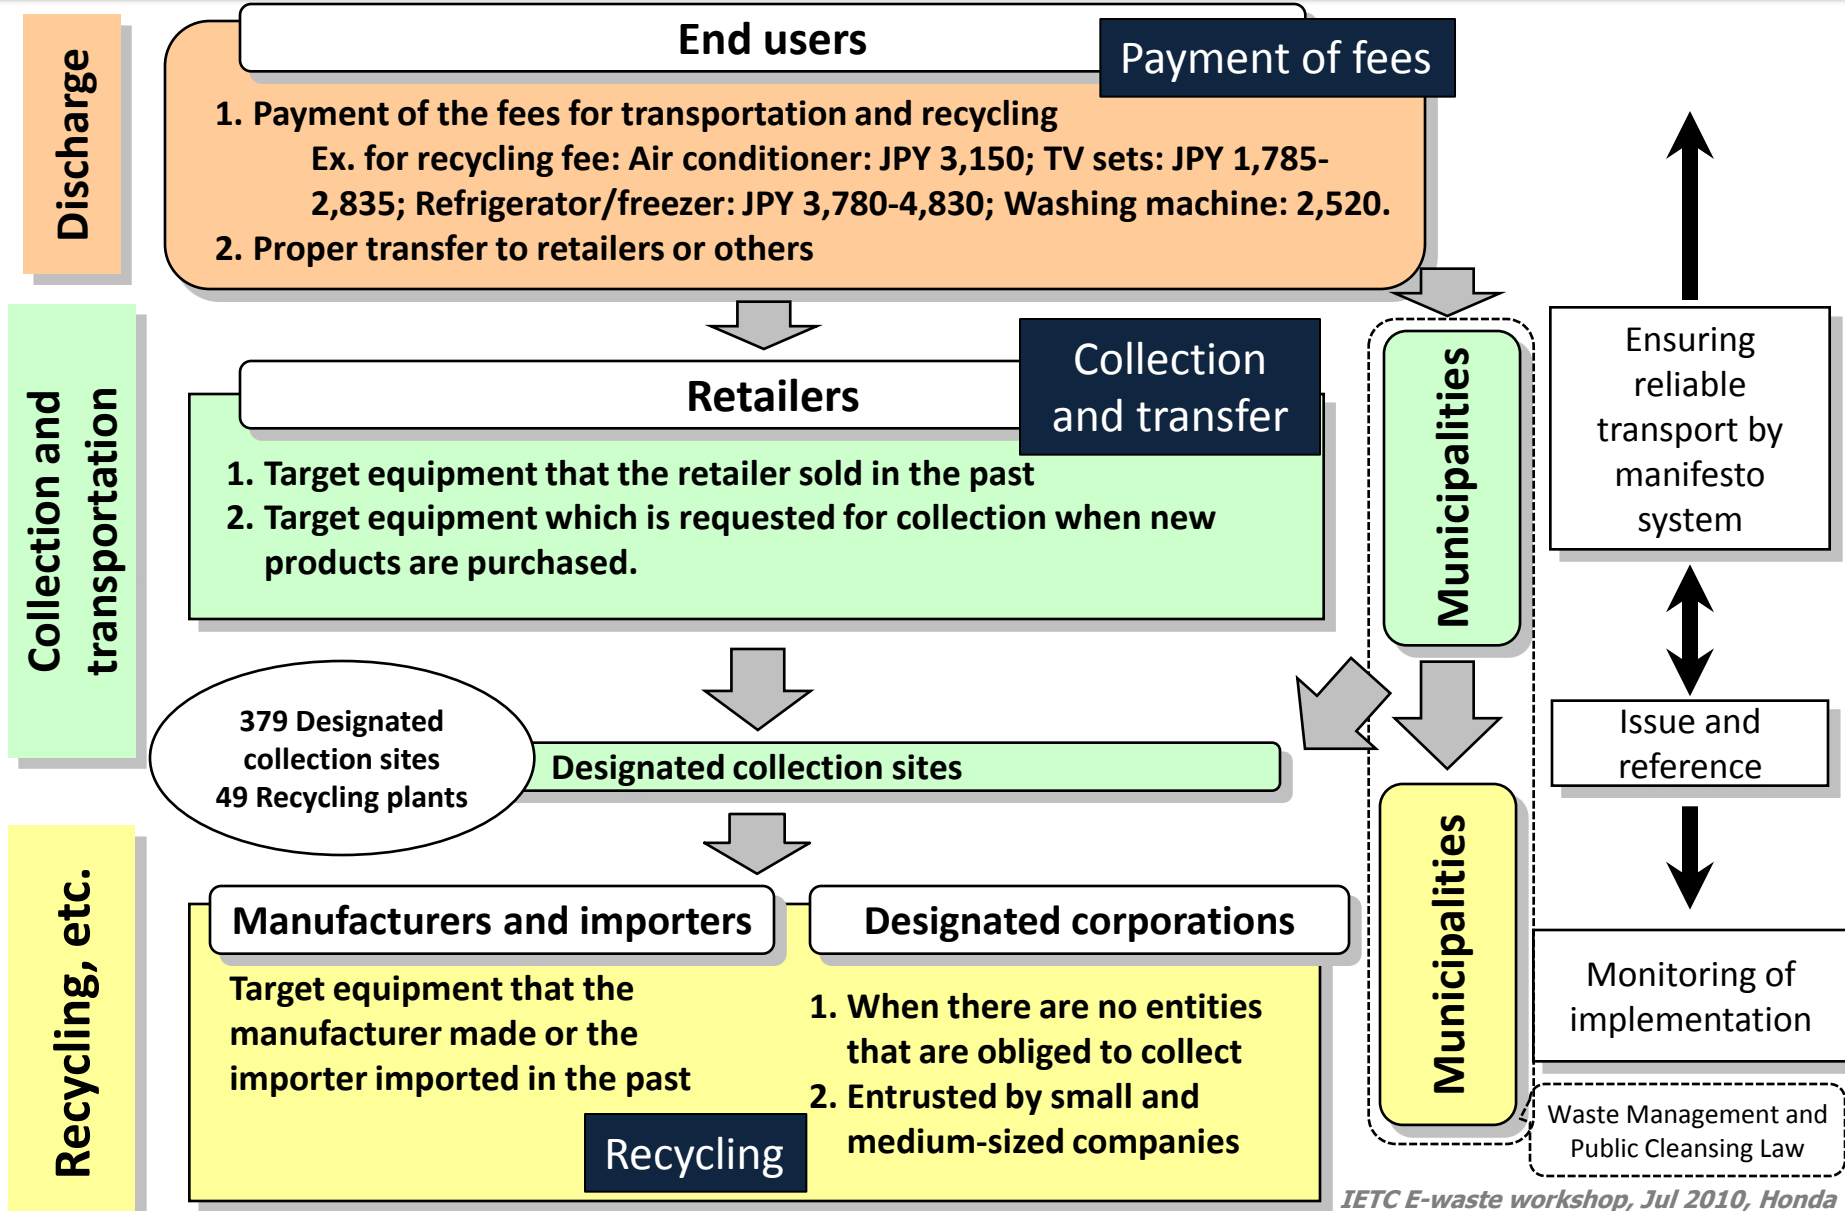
Discharge

End users

Payment of fees

1. Payment of the fees for transportation and recycling
Ex. for recycling fee: Air conditioner: JPY 3,150; TV sets: JPY 1,785-2,835; Refrigerator/freezer: JPY 3,780-4,830; Washing machine: 2,520.
2. Proper transfer to retailers or others

Collection and transportation

Retailers

Collection and transfer

1. Target equipment that the retailer sold in the past
2. Target equipment which is requested for collection when new products are purchased.

Municipalities

Ensuring reliable transport by manifesto system

Issue and reference

379 Designated collection sites
49 Recycling plants

Designated collection sites

Recycling, etc.

Manufacturers and importers

Designated corporations

Target equipment that the manufacturer made or the importer imported in the past

1. When there are no entities that are obliged to collect
2. Entrusted by small and medium-sized companies

Recycling

Municipalities

Monitoring of implementation

Waste Management and Public Cleansing Law

IETC E-waste workshop, Jul 2010, Honda